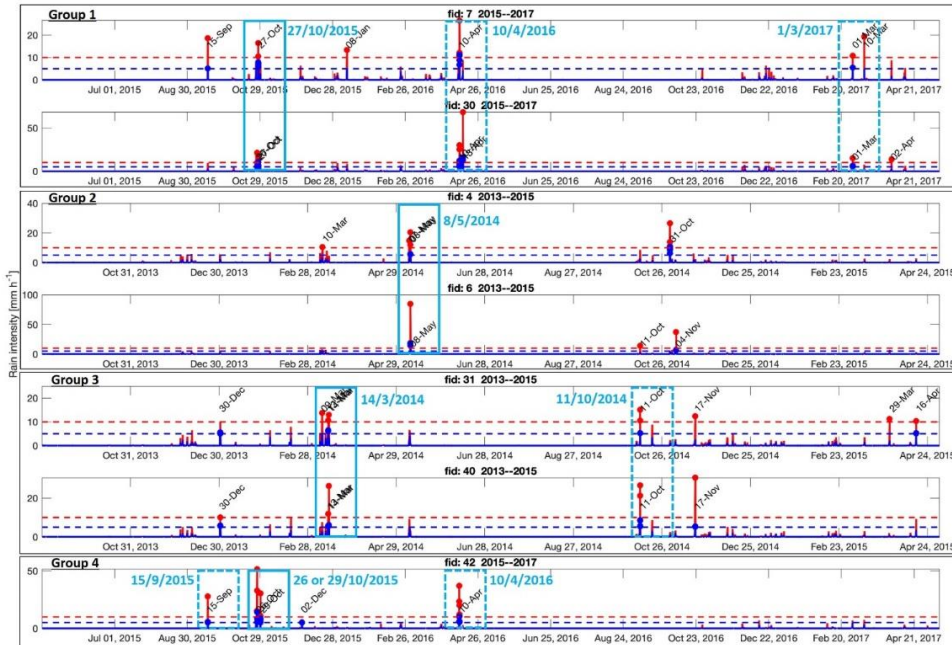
Group 1
fid: 7 2015--2017
20
10
0
15-Sep
27-Oct
08-Jan
10-Apr
01-Mar
10-Mar
27/10/2015
10/4/2016
1/3/2017
Jul 01, 2015 Aug 30, 2015 Oct 29, 2015 Dec 28, 2015 Feb 26, 2016 Apr 26, 2016 Jun 25, 2016 Aug 24, 2016 Oct 23, 2016 Dec 22, 2016 Feb 20, 2017 Apr 21, 2017
fid: 30 2015--2017
50
0
29-Oct
10-Apr
01-Mar
22-Apr
Jul 01, 2015 Aug 30, 2015 Oct 29, 2015 Dec 28, 2015 Feb 26, 2016 Apr 26, 2016 Jun 25, 2016 Aug 24, 2016 Oct 23, 2016 Dec 22, 2016 Feb 20, 2017 Apr 21, 2017

Group 2
fid: 4 2013--2015
40
20
0
10-Mar
08-May
8/5/2014
01-Oct
Oct 31, 2013 Dec 30, 2013 Feb 28, 2014 Apr 29, 2014 Jun 28, 2014 Aug 27, 2014 Oct 26, 2014 Dec 25, 2014 Feb 23, 2015 Apr 24, 2015
fid: 6 2013--2015
100
50
0
08-May
11-Oct
04-Nov
Oct 31, 2013 Dec 30, 2013 Feb 28, 2014 Apr 29, 2014 Jun 28, 2014 Aug 27, 2014 Oct 26, 2014 Dec 25, 2014 Feb 23, 2015 Apr 24, 2015
Rain intensity [mm h$^{-1}$]

Group 3
fid: 31 2013--2015
20
10
0
30-Dec
14-Mar
14/3/2014
11/10/2014
11-Oct
17-Nov
29-Mar
16-Apr
Oct 31, 2013 Dec 30, 2013 Feb 28, 2014 Apr 29, 2014 Jun 28, 2014 Aug 27, 2014 Oct 26, 2014 Dec 25, 2014 Feb 23, 2015 Apr 24, 2015
fid: 40 2013--2015
20
0
30-Dec
14-Mar
11-Oct
17-Nov
Oct 31, 2013 Dec 30, 2013 Feb 28, 2014 Apr 29, 2014 Jun 28, 2014 Aug 27, 2014 Oct 26, 2014 Dec 25, 2014 Feb 23, 2015 Apr 24, 2015

Group 4
fid: 42 2015--2017
50
0
15/9/2015
15-Sep
29-Oct
02-Dec
26 or 29/10/2015
10-Apr
10/4/2016
Jul 01, 2015 Aug 30, 2015 Oct 29, 2015 Dec 28, 2015 Feb 26, 2016 Apr 26, 2016 Jun 25, 2016 Aug 24, 2016 Oct 23, 2016 Dec 22, 2016 Feb 20, 2017 Apr 21, 2017